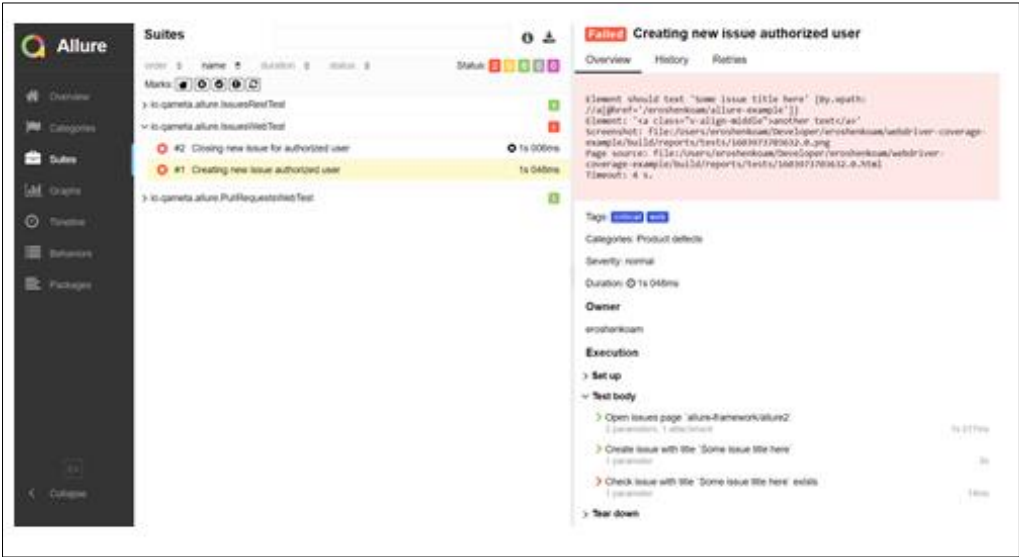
Allure

Overview
Categories
Suites
Graphs
Timeline
Behaviors
Packages

Collapse

Suites

order name duration status Status: 0 1 0 0 0

Marks:

> io.qameta.allure.IssuesRestTest 3
v io.qameta.allure.IssuesWebTest 1
#2 Closing new issue for authorized user 1s 006ms
#1 Creating new issue authorized user 1s 046ms
> io.qameta.allure.PullRequestsWebTest 3

Failed Creating new issue authorized user

Overview History Retries

Element should text 'Some issue title here' {By.xpath: //a[@href='/eroshenkoam/allure-example']}
Element: '<a class="v-align-middle">another text</a>'
Screenshot: file:/Users/eroshenkoam/Developer/eroshenkoam/webdriver-coverage-example/build/reports/tests/1603973703632.0.png
Page source: file:/Users/eroshenkoam/Developer/eroshenkoam/webdriver-coverage-example/build/reports/tests/1603973703632.0.html
Timeout: 4 s.

Tags: critical web

Categories: Product defects

Severity: normal

Duration: 1s 046ms

Owner

eroshenkoam

Execution

> Set up

v Test body

> Open issues page `allure-framework/allure2`
2 parameters, 1 attachment 1s 017ms

> Create issue with title `Some issue title here`
1 parameter 0s

> Check issue with title `Some issue title here` exists
1 parameter 14ms

> Tear down